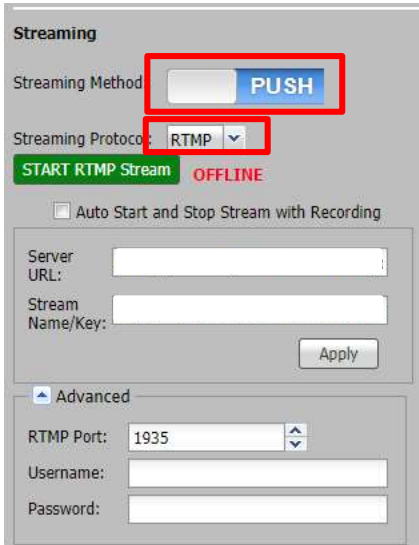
Streaming

Streaming Method

PUSH

Streaming Protocol: RTMP

START RTMP Stream

OFFLINE

Auto Start and Stop Stream with Recording

Server URL:

Stream Name/Key:

Apply

Advanced

RTMP Port: 1935

Username:

Password: